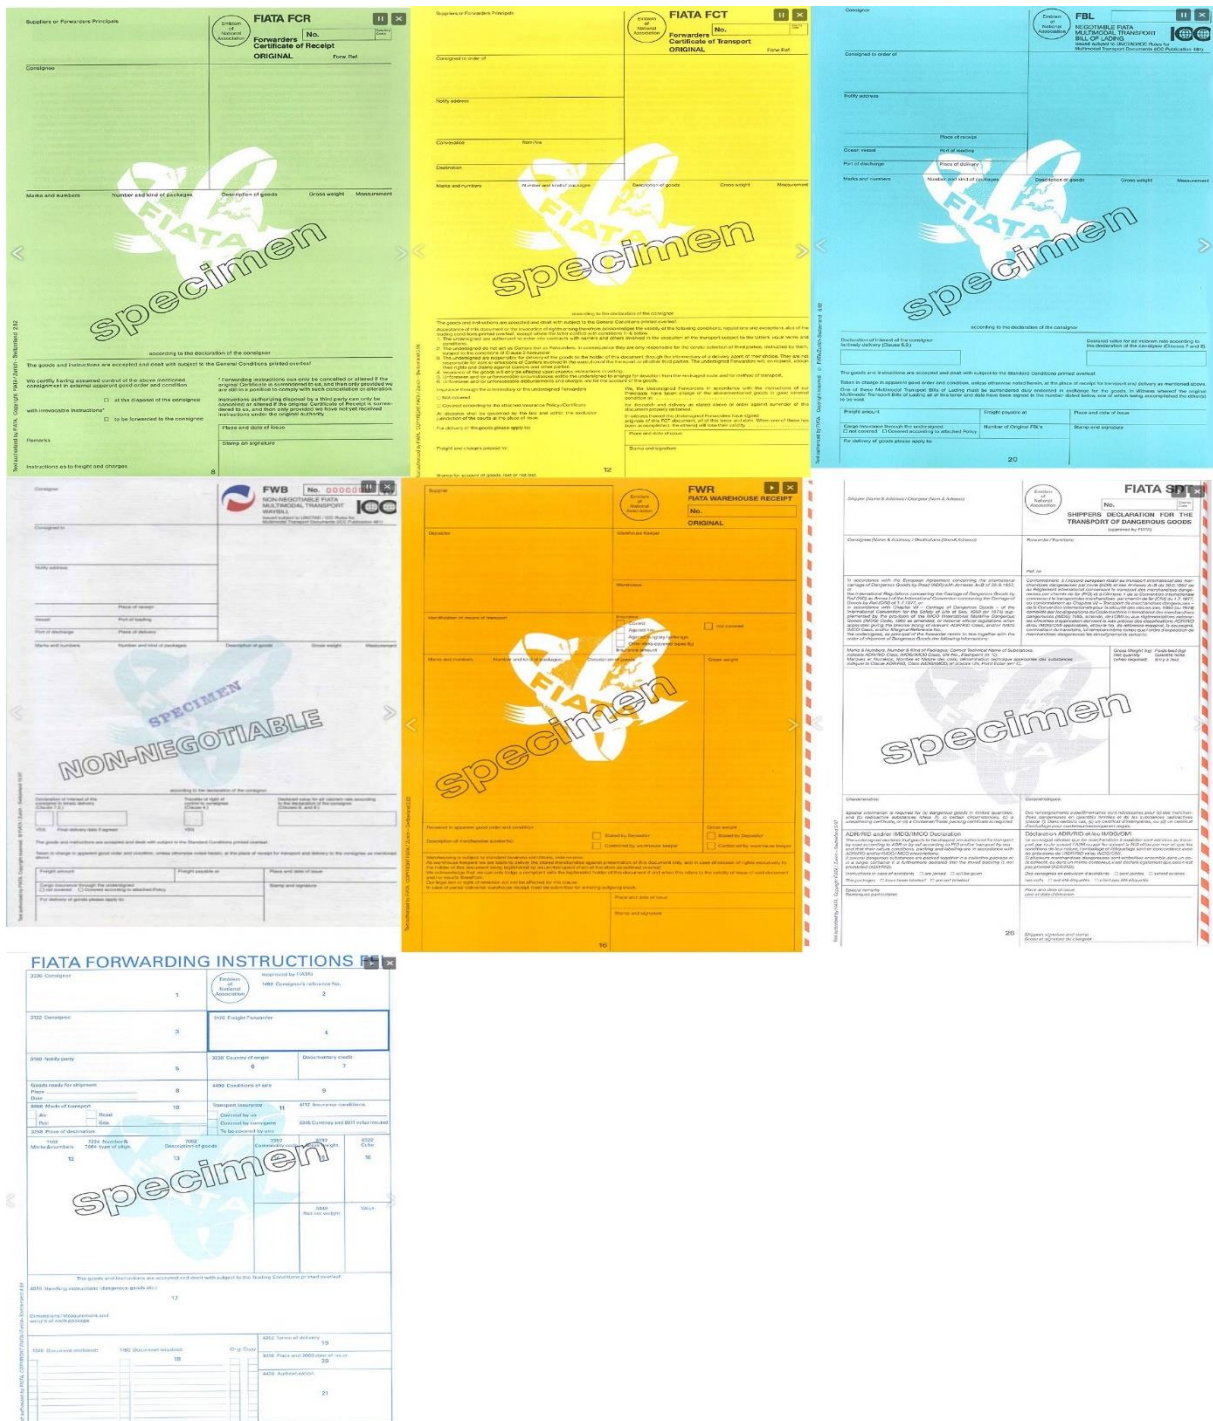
Suppliers or Forwarders Principals

Emblem of National Association

FIATA FCR

No.

Forwarders Certificate of Receipt
ORIGINAL

Consignee

Marks and numbers

Number and kind of packages

Description of goods

Gross weight

Measurement

FIATA

specimen

according to the declaration of the consignor

The goods and instructions are accepted and dealt with subject to the General Conditions printed overleaf.

We certify having assumed control of the above mentioned consignment in external apparent good order and condition

at the disposal of the consignee

with irrevocable instructions*

to be forwarded to the consignee

* Forwarding instructions can only be cancelled or altered if the original Certificate is surrendered to us, and then only provided we are still in a position to comply with such cancellation or alteration.

Place and date of issue

Stamp and signature

Remarks

Instructions as to freight and charges

8

Suppliers or Forwarders Principals

Emblem of National Association

FIATA FCT

No.

Forwarders Certificate of Transport
ORIGINAL

Consigned to order of

Notify address

Conveyance

Destination

Marks and numbers

Number and kind of packages

Description of goods

Gross weight

Measurement

FIATA

specimen

according to the declaration of the consignor

The goods and instructions are accepted and dealt with subject to the General Conditions printed overleaf.

Freight and charges prepaid to:

Place and date of issue

Stamp and signature

12

Consignor

Emblem of National Association

FBL

NEGOTIABLE FIATA MULTIMODAL TRANSPORT BILL OF LADING

Consigned to order of

Notify address

Place of receipt

Ocean vessel

Port of loading

Port of discharge

Place of delivery

Marks and numbers

Number and kind of packages

Description of goods

Gross weight

Measurement

FIATA

specimen

according to the declaration of the consignor

Declaration of interest of the consignor in timely delivery (Clause 6.2.)

Declared value for ad valorem rate according to the declaration of the consignor (Clauses 7 and 8).

Freight amount

Freight payable at

Place and date of issue

Cargo Insurance through the undersigned

Number of Original FBL's

Stamp and signature

For delivery of goods please apply to:

20

Consignor

FWB

No.

NON-NEGOTIABLE FIATA MULTIMODAL TRANSPORT WAYBILL

Consigned to

Notify address

Place of receipt

Vessel

Port of loading

Port of discharge

Place of delivery

Marks and numbers

Number and kind of packages

Description of goods

Gross weight

Measurement

SPECIMEN

NON-NEGOTIABLE

according to the declaration of the consignor

Freight amount

Freight payable at

Place and date of issue

Cargo Insurance through the undersigned

Stamp and signature

For delivery of goods please apply to:

Supplier

Emblem of National Association

FWR

FIATA WAREHOUSE RECEIPT

No.

ORIGINAL

Depositor

Warehouse keeper

Warehouse

Identification of means of transport

Insurance

Not covered

Marks and numbers

Number and kind of packages

Description of goods

Gross weight

FIATA

specimen

Place and date of issue

Stamp and signature

16

Shipper (Name & Address) / Expéditeur (Nom & Adresse)

Emblem of National Association

FIATA SDT

No.

SHIPPERS DECLARATION FOR THE TRANSPORT OF DANGEROUS GOODS

Consignee (Name & Address) / Destinataire (Nom & Adresse)

specimen

ADR/RID and/or IMDG/IMCO Declaration

Déclaration ADR/RID et/ou IMDG/OMI

Place and date of issue

28

Shippers signature and stamp

FIATA FORWARDING INSTRUCTIONS

Consignor

Emblem of National Association

Consignee

Freight Forwarder

Notify party

Country of origin

Conditions of sale

Mode of transport

Insurance conditions

Place of destination

Marks & numbers

Number & type of pkgs

Description of goods

specimen

Net net weight

The goods and instructions are accepted and dealt with subject to the Trading Conditions printed overleaf.

Handling instructions / dangerous goods etc.

Dimensions / Measurement and weight of each package

Documents enclosed

Documents required

Terms of delivery

Place and date of issue

Authentication

1 2 3 4 5 6 7 8 9 10 11 12 13 16 17 18 19 20 21